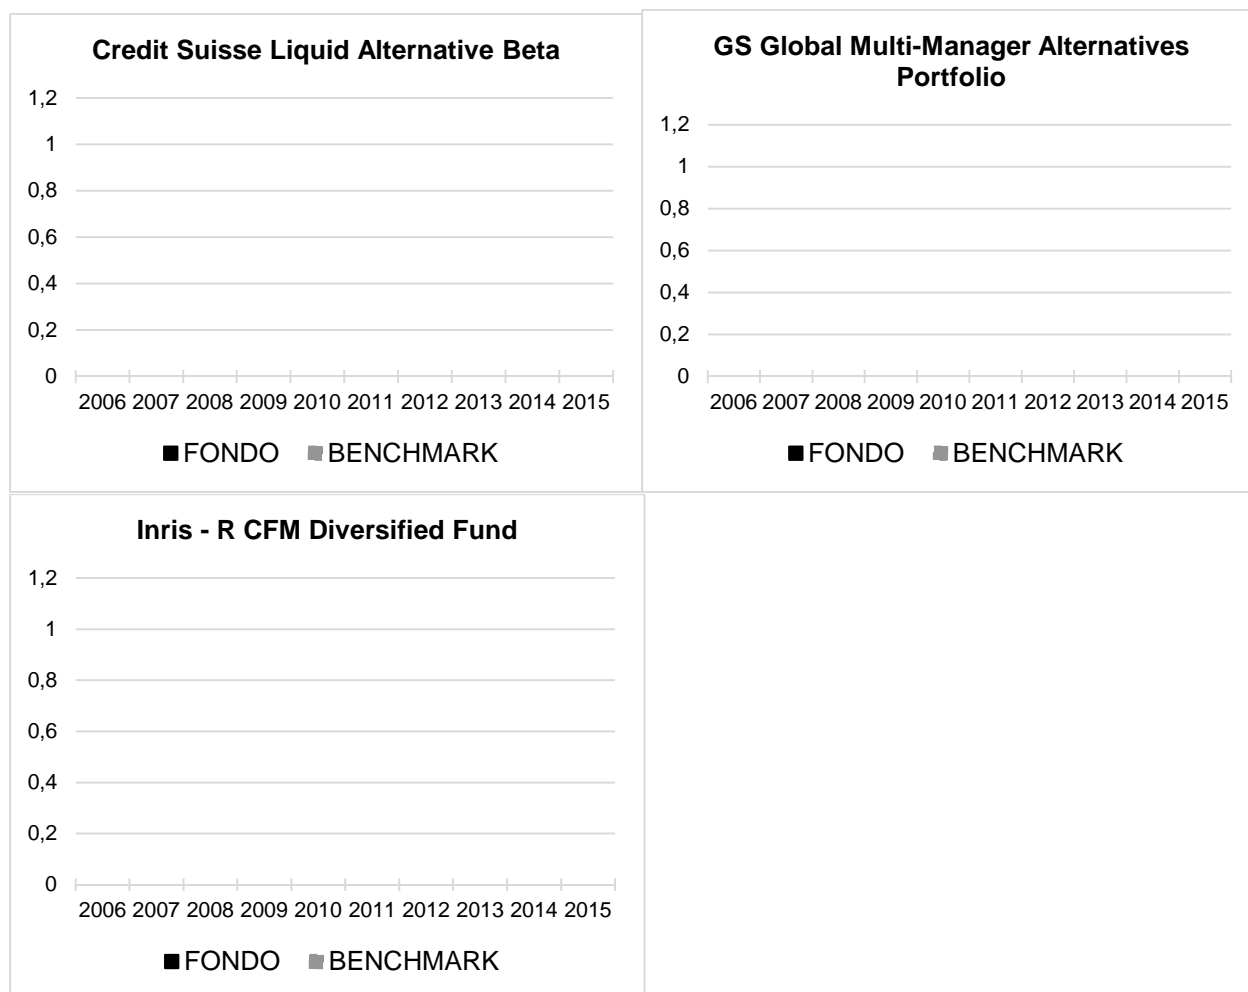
Credit Suisse Liquid Alternative Beta

1,2
1
0,8
0,6
0,4
0,2
0

2006 2007 2008 2009 2010 2011 2012 2013 2014 2015

FONDO BENCHMARK

GS Global Multi-Manager Alternatives Portfolio

1,2
1
0,8
0,6
0,4
0,2
0

2006 2007 2008 2009 2010 2011 2012 2013 2014 2015

FONDO BENCHMARK

Inris - R CFM Diversified Fund

1,2
1
0,8
0,6
0,4
0,2
0

2006 2007 2008 2009 2010 2011 2012 2013 2014 2015

FONDO BENCHMARK